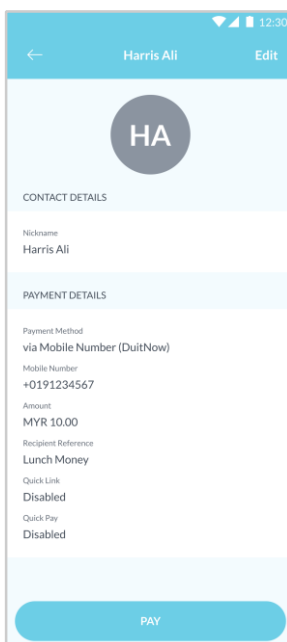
12:30

Harris Ali
Edit

HA

CONTACT DETAILS

Nickname
Harris Ali

PAYMENT DETAILS

Payment Method
via Mobile Number (DuitNow)

Mobile Number
+0191234567

Amount
MYR 10.00

Recipient Reference
Lunch Money

Quick Link
Disabled

Quick Pay
Disabled

PAY